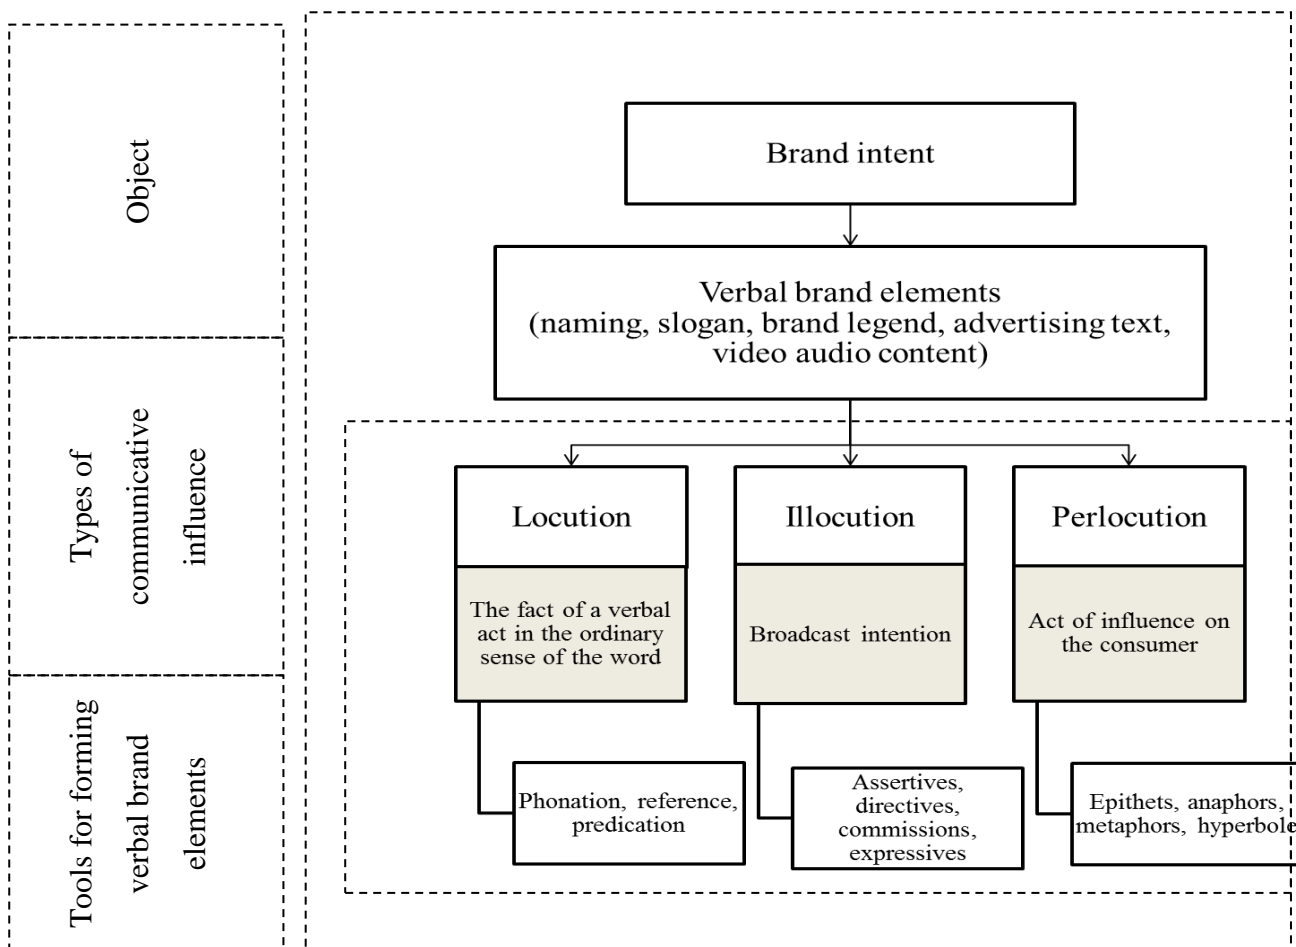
Object

Types of communicative influence

Tools for forming verbal brand elements

Brand intent

Verbal brand elements (naming, slogan, brand legend, advertising text, video audio content)

Locution

The fact of a verbal act in the ordinary sense of the word

Phonation, reference, predication

Illocution

Broadcast intention

Assertives, directives, commissions, expressives

Perlocution

Act of influence on the consumer

Epithets, anaphors, metaphors, hyperbole